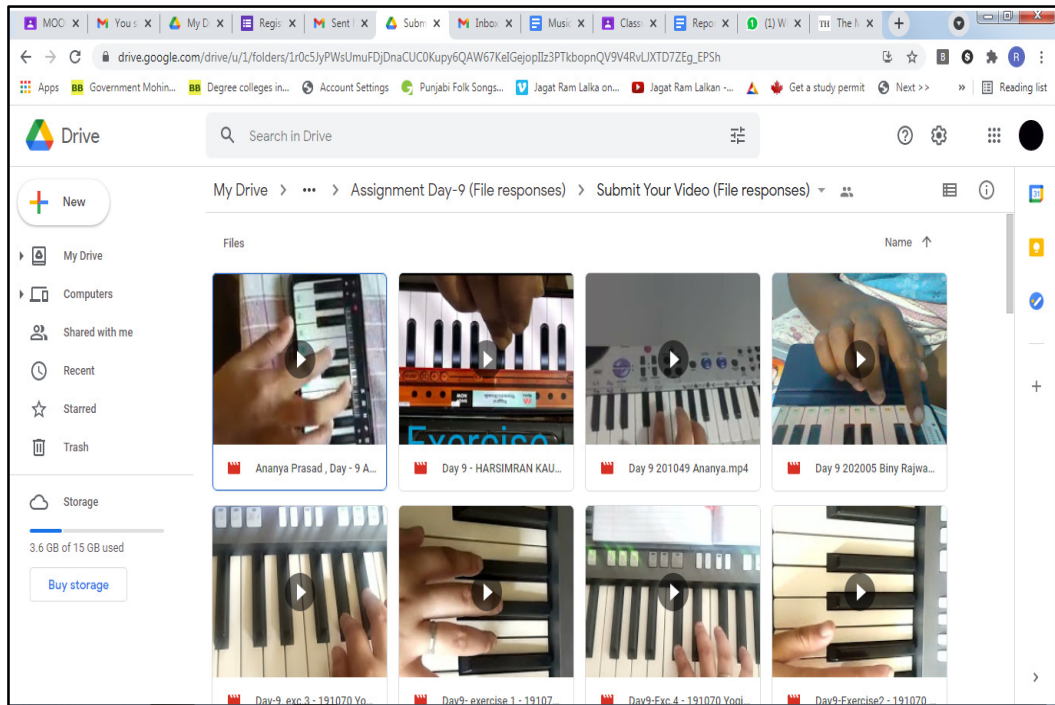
MOO | You s | My D | Regis | Sent | Subm | Inbox | Music | Class | Repo | (1) W | The N

drive.google.com/drive/u/1/folders/1r0c5JyPWsUmuFDjDnaCUC0Kupy6QAW67KelGejopIlz3PTkbopnQV9V4RvLJXTD7ZEg_EPSh

Apps | Government Mohin... | Degree colleges in... | Account Settings | Punjabi Folk Songs... | Jagat Ram Lalka on... | Jagat Ram Lalkan -... | Get a study permit | Next >> | Reading list

Drive

Search in Drive

New

My Drive

Computers

Shared with me

Recent

Starred

Trash

Storage

3.6 GB of 15 GB used

Buy storage

My Drive > ••• > Assignment Day-9 (File responses) > Submit Your Video (File responses)

Files

Name

Ananya Prasad , Day - 9 A...

Day 9 - HARSIMRAN KAU...

Day 9 201049 Ananya.mp4

Day 9 202005 Biny Rajwa...

Day-9, exc 3 - 191070 Yo...

Day9- exercise 1 - 19107...

Day9-Exc.4 - 191070 Yogi...

Day9-Exercise2 - 191070...